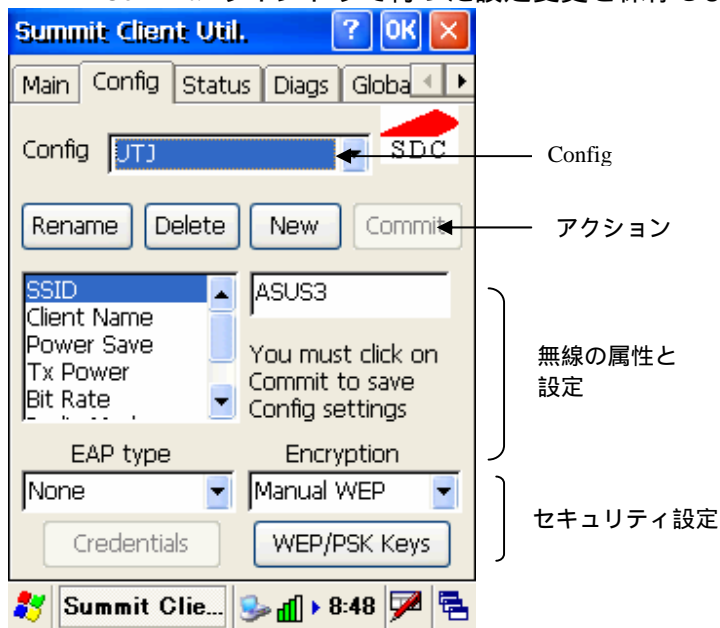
Summit Client Util.

?
OK

Main
Config
Status
Diags
Globa

Config
UTJ
SDC

Config

Rename
Delete
New
Commit

アクション

SSID
Client Name
Power Save
Tx Power
Bit Rate

ASUS3

You must click on Commit to save Config settings

無線の属性と設定

EAP type
Encryption
None
Manual WEP

Credentials
WEP/PSK Keys

セキュリティ設定

Summit Clie...
8:48